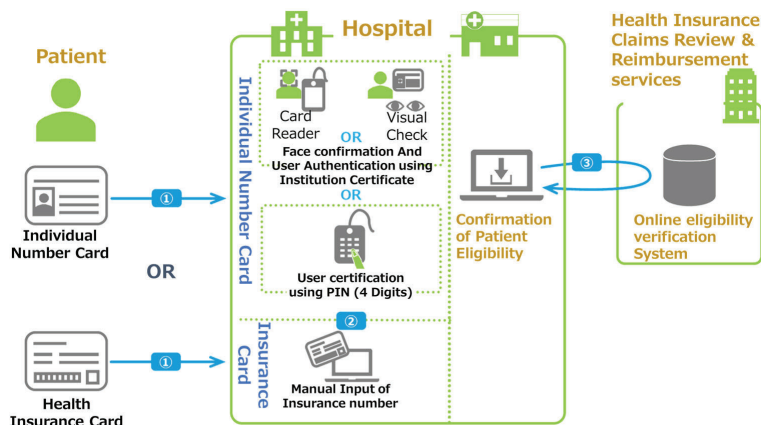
Patient

Individual Number Card

OR

Health Insurance Card

①

①

Hospital

Individual Number Card

Card Reader

OR

Visual Check

Face confirmation And User Authentication using Institution Certificate

OR

User certification using PIN (4 Digits)

②

Insurance Card

Manual Input of Insurance number

Confirmation of Patient Eligibility

③

Health Insurance Claims Review & Reimbursement services

Online eligibility verification System